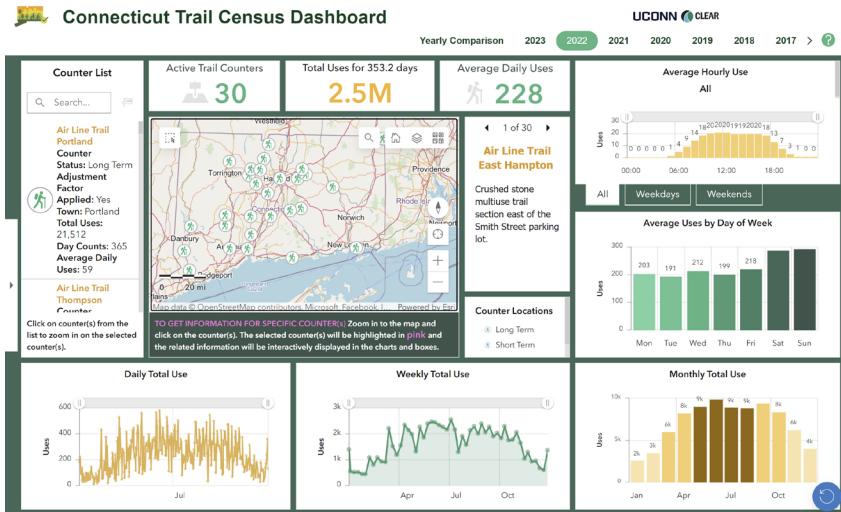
Connecticut Trail Census Dashboard

UCONN CLEAR

Yearly Comparison 2023 2022 2021 2020 2019 2018 2017 >

Counter List

Search...

Air Line Trail Portland
Counter Status: Long Term
Adjustment Factor Applied: Yes
Town: Portland
Total Uses: 21,512
Day Counts: 365
Average Daily Uses: 59

Air Line Trail Thompson
Counter

Click on counter(s) from the list to zoom in on the selected counter(s).

Active Trail Counters
30

Total Uses for 353.2 days
2.5M

Average Daily Uses
228

Westfield
Torrington
Danbury
Bridgeport
Norwich
Providence
Rhode Isl
20 mi
Map data © OpenStreetMap contributors, Microsoft, Facebook, I...
Powered by Esri

1 of 30

Air Line Trail East Hampton

Crushed stone multiuse trail section east of the Smith Street parking lot.

Counter Locations
Long Term
Short Term

TO GET INFORMATION FOR SPECIFIC COUNTER(S) Zoom in to the map and click on the counter(s). The selected counter(s) will be highlighted in pink and the related information will be interactively displayed in the charts and boxes.

Average Hourly Use
All
Uses
20
10
18
20
20
20
19
19
20
20
00:00
06:00
12:00
18:00

All Weekdays Weekends

Average Uses by Day of Week
Uses
300
200
100
0
203
191
212
199
218
Mon Tue Wed Thu Fri Sat Sun

Daily Total Use
Uses
600
400
200
0
Jul

Weekly Total Use
Uses
3k
2k
1k
Apr Jul Oct

Monthly Total Use
Uses
10k
5k
0
2k
3k
6k
8k
9k
9k
9k
8k
6k
4k
Jan Apr Jul Oct